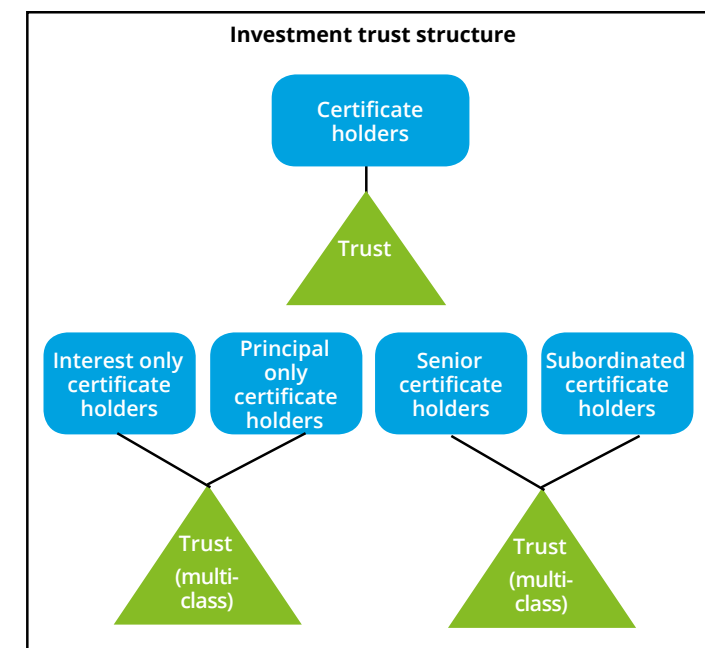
Investment trust structure

Certificate holders

Trust

Interest only certificate holders

Principal only certificate holders

Senior certificate holders

Subordinated certificate holders

Trust (multi-class)

Trust (multi-class)